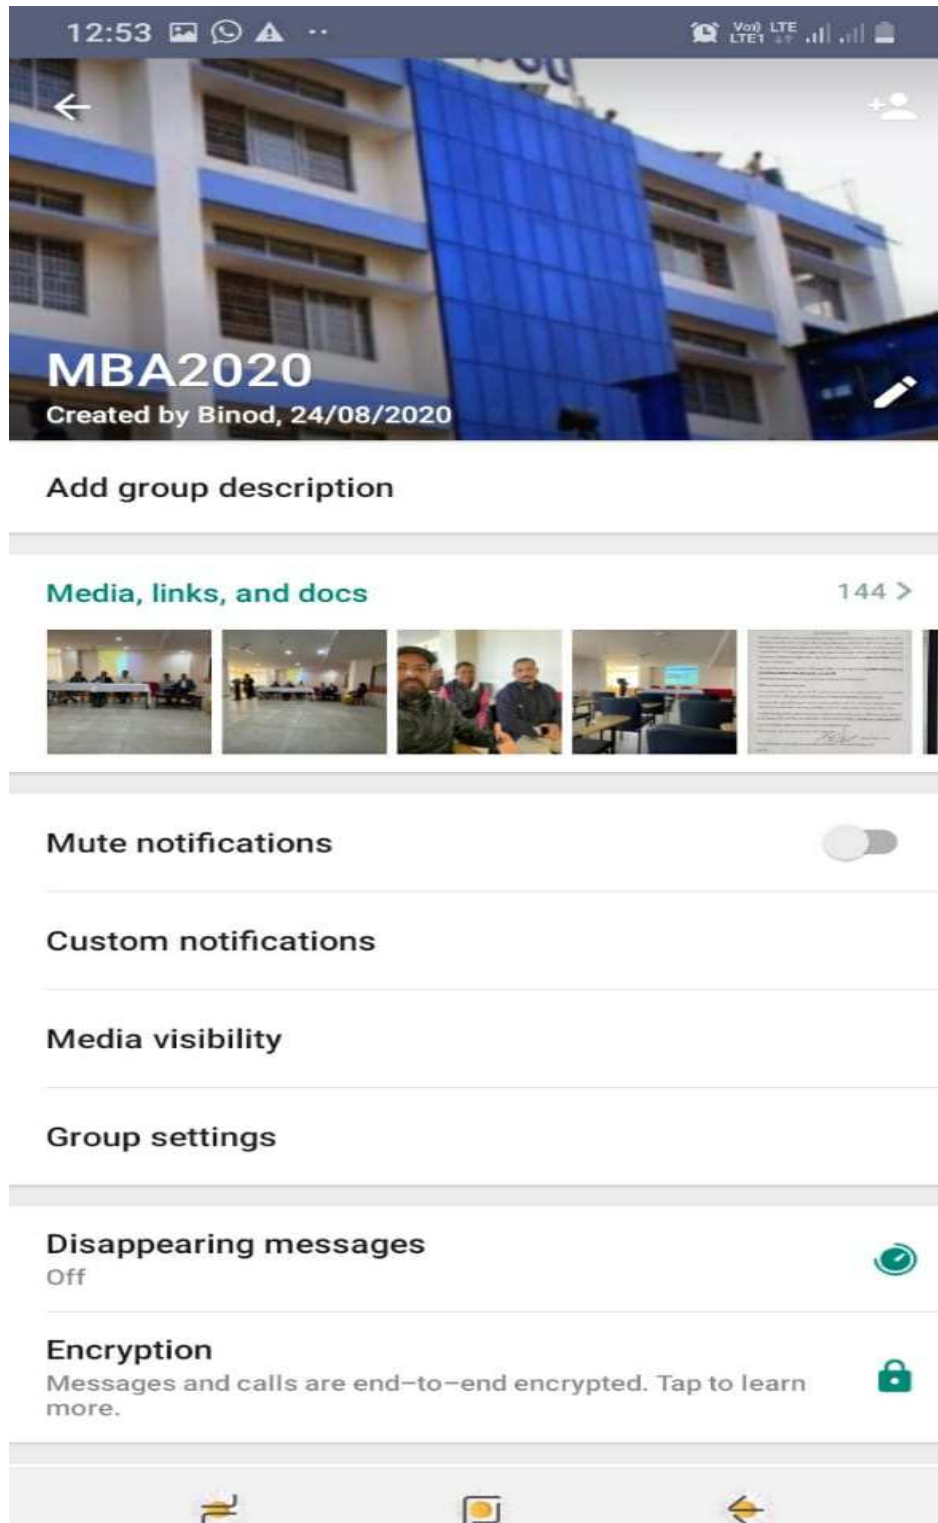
12:53

Vo) LTE
LTE1

MBA2020
Created by Binod, 24/08/2020

Add group description

Media, links, and docs
144 >

Mute notifications

Custom notifications

Media visibility

Group settings

Disappearing messages
Off

Encryption
Messages and calls are end-to-end encrypted. Tap to learn more.